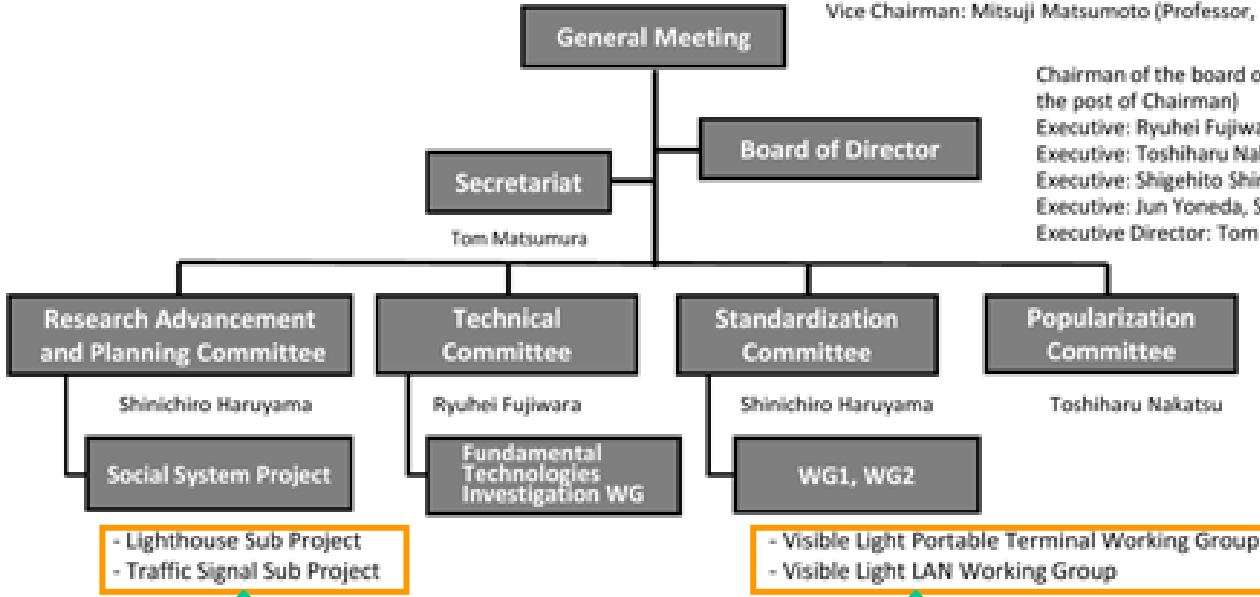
Vice Chairman: Mitsuji Matsumoto (Professor,

General Meeting

Chairman of the board o
the post of Chairman)
Executive: Ryuhei Fujiwa
Executive: Toshiharu Na
Executive: Shigehito Shi
Executive: Jun Yoneda, S
Executive Director: Tom

Board of Director

Secretariat

Tom Matsumura

Research Advancement and Planning Committee

Shinichiro Haruyama

Social System Project

- Lighthouse Sub Project
- Traffic Signal Sub Project

Technical Committee

Ryuhei Fujiwara

Fundamental Technologies Investigation WG

Standardization Committee

Shinichiro Haruyama

WG1, WG2

- Visible Light Portable Terminal Working Group
- Visible Light LAN Working Group

Popularization Committee

Toshiharu Nakatsu